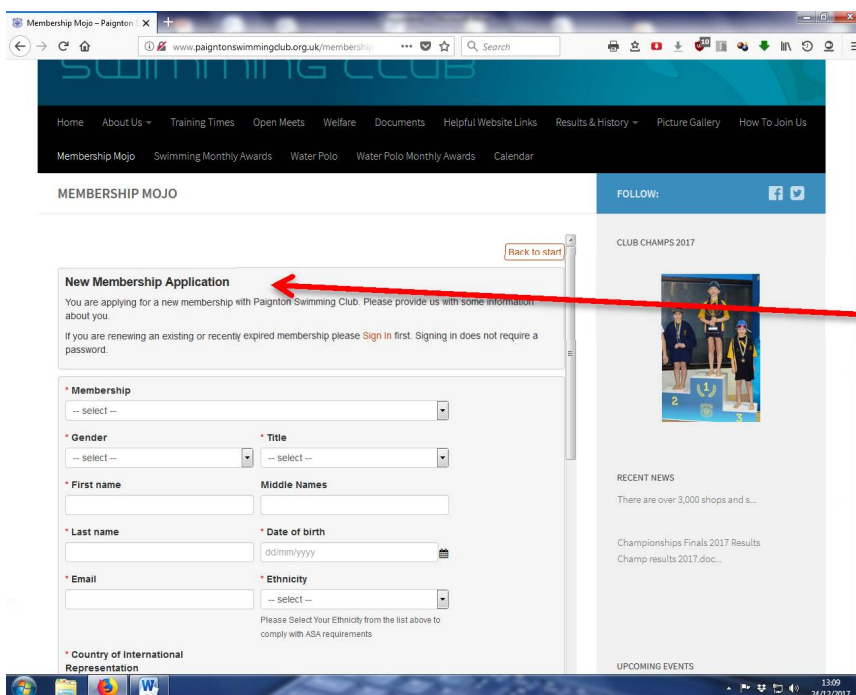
Membership Mojo – Paignton S ×

www.paigntonswimmingclub.org.uk/membership ··· Search

SWIMMING CLUB

Home About Us Training Times Open Meets Welfare Documents Helpful Website Links Results & History Picture Gallery How To Join Us

Membership Mojo Swimming Monthly Awards Water Polo Water Polo Monthly Awards Calendar

MEMBERSHIP MOJO

FOLLOW:

Back to start

New Membership Application

You are applying for a new membership with Paignton Swimming Club. Please provide us with some information about you.

If you are renewing an existing or recently expired membership please Sign In first. Signing in does not require a password.

* Membership
-- select --

* Gender
-- select --

* Title
-- select --

* First name

Middle Names

* Last name

* Date of birth
dd/mm/yyyy

* Email

* Ethnicity
-- select --

Please Select Your Ethnicity from the list above to comply with ASA requirements

* Country of International Representation

CLUB CHAMPS 2017

RECENT NEWS

There are over 3,000 shops and s...

Championships Finals 2017 Results
Champ results 2017.doc...

UPCOMING EVENTS

13:09
24/12/2017